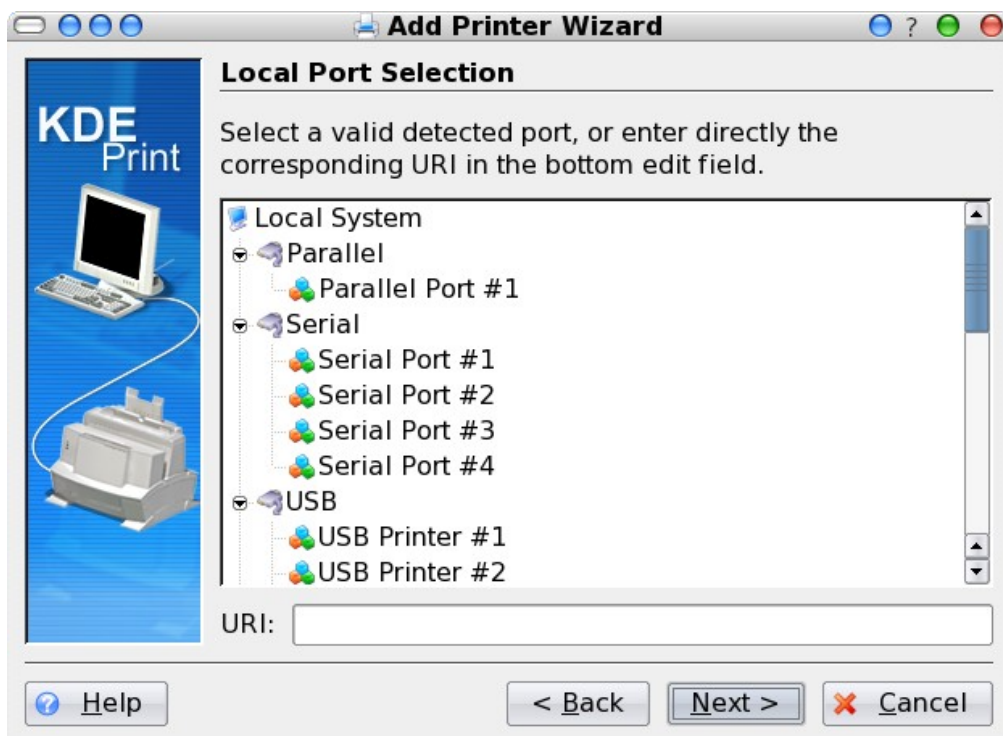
Add Printer Wizard

?

KDE Print

Local Port Selection

Select a valid detected port, or enter directly the corresponding URI in the bottom edit field.

Local System
Parallel
Parallel Port #1
Serial
Serial Port #1
Serial Port #2
Serial Port #3
Serial Port #4
USB
USB Printer #1
USB Printer #2

URI:

Help

< Back

Next >

Cancel